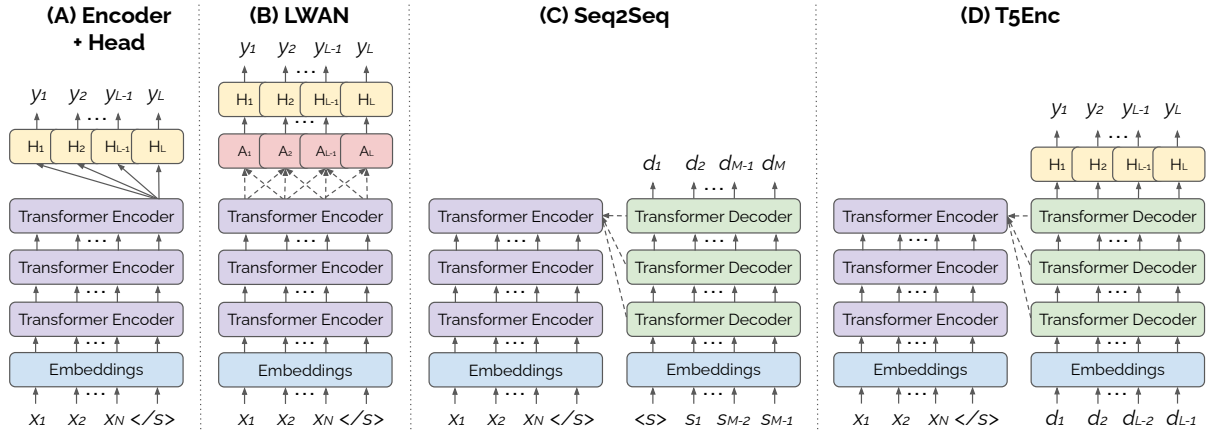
(A) Encoder + Head

$y_1$ $y_2$ ... $y_{L-1}$ $y_L$

$H_1$ $H_2$ $H_{L-1}$ $H_L$

Transformer Encoder
...
Transformer Encoder
...
Transformer Encoder
...
Embeddings

$x_1$ $x_2$ $x_N$ </s>

(B) LWAN

$y_1$ $y_2$ ... $y_{L-1}$ $y_L$

$H_1$ $H_2$ $H_{L-1}$ $H_L$
...
$A_1$ $A_2$ $A_{L-1}$ $A_L$

Transformer Encoder
...
Transformer Encoder
...
Transformer Encoder
...
Embeddings

$x_1$ $x_2$ $x_N$ </s>

(C) Seq2Seq

Transformer Encoder
...
Transformer Encoder
...
Transformer Encoder
...
Embeddings

$x_1$ $x_2$ $x_N$ </s>

$d_1$ $d_2$ ... $d_{M-1}$ $d_M$

Transformer Decoder
...
Transformer Decoder
...
Transformer Decoder
...
Embeddings

<s> $s_1$ $s_{M-2}$ $s_{M-1}$

(D) T5Enc

Transformer Encoder
...
Transformer Encoder
...
Transformer Encoder
...
Embeddings

$x_1$ $x_2$ $x_N$ </s>

$y_1$ $y_2$ ... $y_{L-1}$ $y_L$

$H_1$ $H_2$ $H_{L-1}$ $H_L$

Transformer Decoder
...
Transformer Decoder
...
Transformer Decoder
...
Embeddings

$d_1$ $d_2$ $d_{L-2}$ $d_{L-1}$